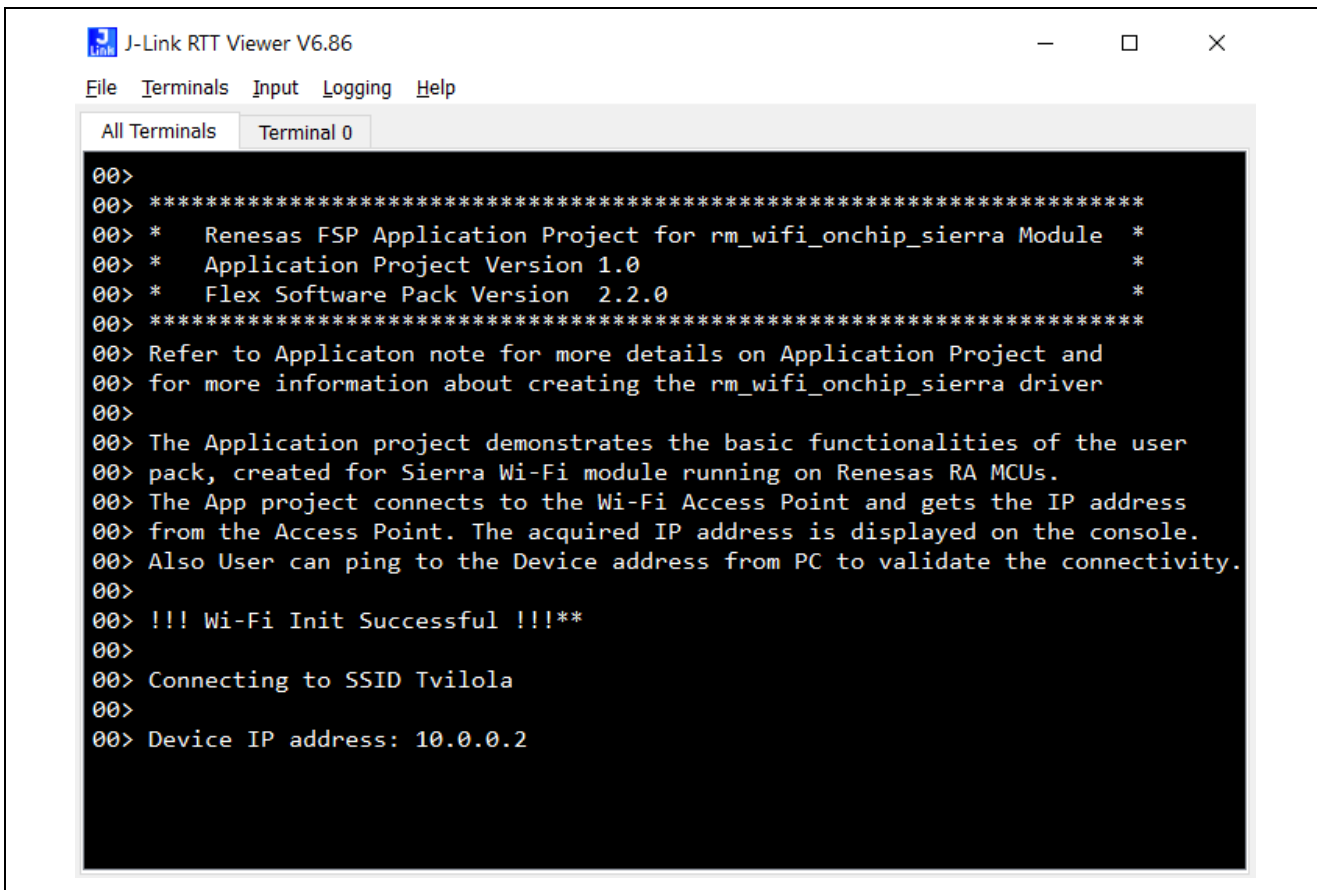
J-Link RTT Viewer V6.86

File Terminals Input Logging Help

All Terminals Terminal 0

00>
00> ***********************************************************************
00> * Renesas FSP Application Project for rm_wifi_onchip_sierra Module *
00> * Application Project Version 1.0 *
00> * Flex Software Pack Version 2.2.0 *
00> ***********************************************************************
00> Refer to Applicaton note for more details on Application Project and
00> for more information about creating the rm_wifi_onchip_sierra driver
00>
00> The Application project demonstrates the basic functionalities of the user
00> pack, created for Sierra Wi-Fi module running on Renesas RA MCUs.
00> The App project connects to the Wi-Fi Access Point and gets the IP address
00> from the Access Point. The acquired IP address is displayed on the console.
00> Also User can ping to the Device address from PC to validate the connectivity.
00>
00> !!! Wi-Fi Init Successful !!!**
00>
00> Connecting to SSID Tvilola
00>
00> Device IP address: 10.0.0.2